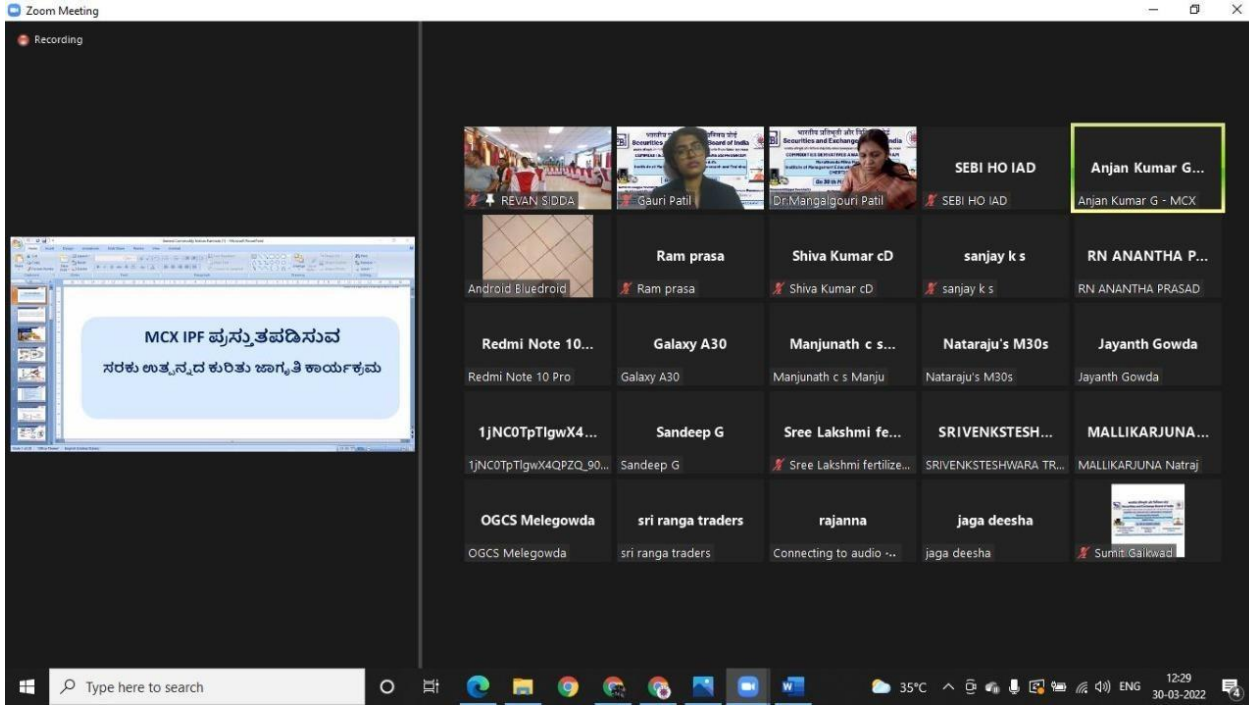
Zoom Meeting

Recording

MCX IPF ಪ್ರಸ್ತುತಪಡಿಸುವ
ಸರಕು ಉತ್ಪನ್ನದ ಕುರಿತು ಜಾಗೃತಿ ಕಾರ್ಯಕ್ರಮ

REVAN SIDDA
Gauri Patil
Dr.Mangalgouri Patil
SEBI HO IAD
SEBI HO IAD
Anjan Kumar G...
Anjan Kumar G - MCX
Android Bluedroid
Ram prasa
Ram prasa
Shiva Kumar cD
Shiva Kumar cD
sanjay k s
sanjay k s
RN ANANTHA P...
RN ANANTHA PRASAD
Redmi Note 10...
Redmi Note 10 Pro
Galaxy A30
Galaxy A30
Manjunath c s...
Manjunath c s Manju
Nataraju's M30s
Nataraju's M30s
Jayanth Gowda
Jayanth Gowda
1jNC0TpTlgwX4...
1jNC0TpTlgwX4QPZQ_90...
Sandeep G
Sandeep G
Sree Lakshmi fe...
Sree Lakshmi fertilize...
SRIVENKSTESH...
SRIVENKSTESHWARA TR...
MALLIKARJUNA...
MALLIKARJUNA Natraj
OGCS Melegowda
OGCS Melegowda
sri ranga traders
sri ranga traders
rajanna
Connecting to audio -..
jaga deesha
jaga deesha
Sumit Gaikwad

Type here to search
35°C ENG 12:29 30-03-2022